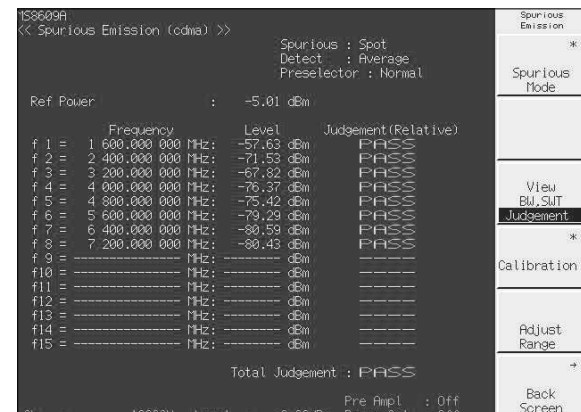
MS8609A
<< Spurious Emission (cdma) >>

Spurious : Spot
Detect : Average
Preselector : Normal

Ref Power : -5.01 dBm

| | Frequency | Level | Judgement(Relative) |
|---|---|---|---|
| f 1 = | 1 600.000 000 MHz: | -57.63 dBm | PASS |
| f 2 = | 2 400.000 000 MHz: | -71.53 dBm | PASS |
| f 3 = | 3 200.000 000 MHz: | -67.82 dBm | PASS |
| f 4 = | 4 000.000 000 MHz: | -76.37 dBm | PASS |
| f 5 = | 4 800.000 000 MHz: | -75.42 dBm | PASS |
| f 6 = | 5 600.000 000 MHz: | -79.29 dBm | PASS |
| f 7 = | 6 400.000 000 MHz: | -80.59 dBm | PASS |
| f 8 = | 7 200.000 000 MHz: | -80.43 dBm | PASS |
| f 9 = | ------------- MHz: | ------- dBm | ---- |
| f10 = | ------------- MHz: | ------- dBm | ---- |
| f11 = | ------------- MHz: | ------- dBm | ---- |
| f12 = | ------------- MHz: | ------- dBm | ---- |
| f13 = | ------------- MHz: | ------- dBm | ---- |
| f14 = | ------------- MHz: | ------- dBm | ---- |
| f15 = | ------------- MHz: | ------- dBm | ---- |

Total Judgement : PASS

Pre Ampl : Off
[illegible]

Spurious Emission
*
Spurious Mode

View
BW,SWT
Judgement
*
Calibration

Adjust Range
→
Back Screen